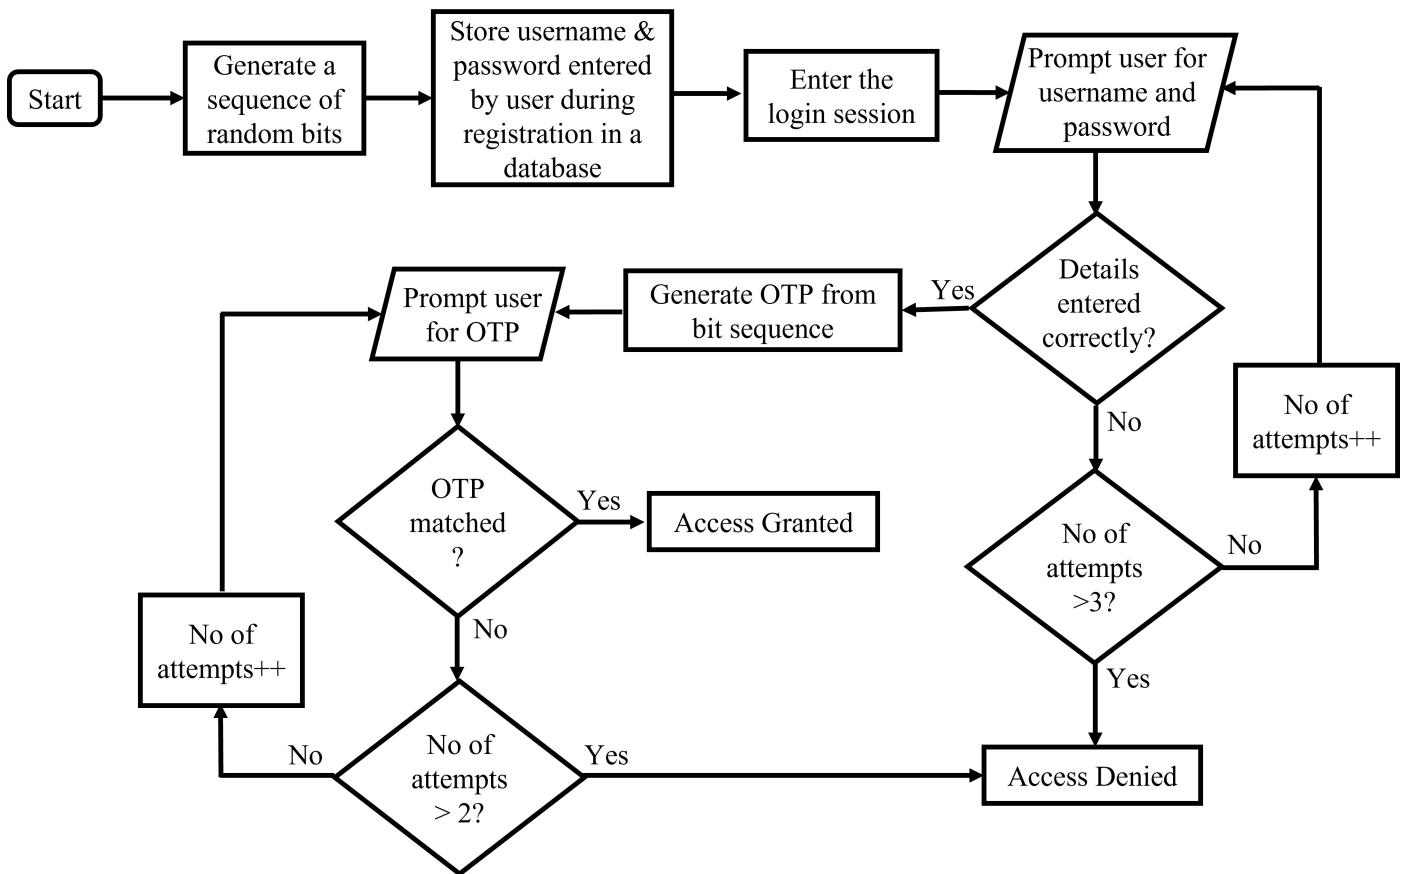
Start

Generate a sequence of random bits

Store username & password entered by user during registration in a database

Enter the login session

Prompt user for username and password

Details entered correctly?

Yes

Generate OTP from bit sequence

Prompt user for OTP

OTP matched ?

Yes

Access Granted

No

No of attempts > 2?

No

No of attempts++

Yes

Access Denied

No

No of attempts >3?

No

No of attempts++

Yes